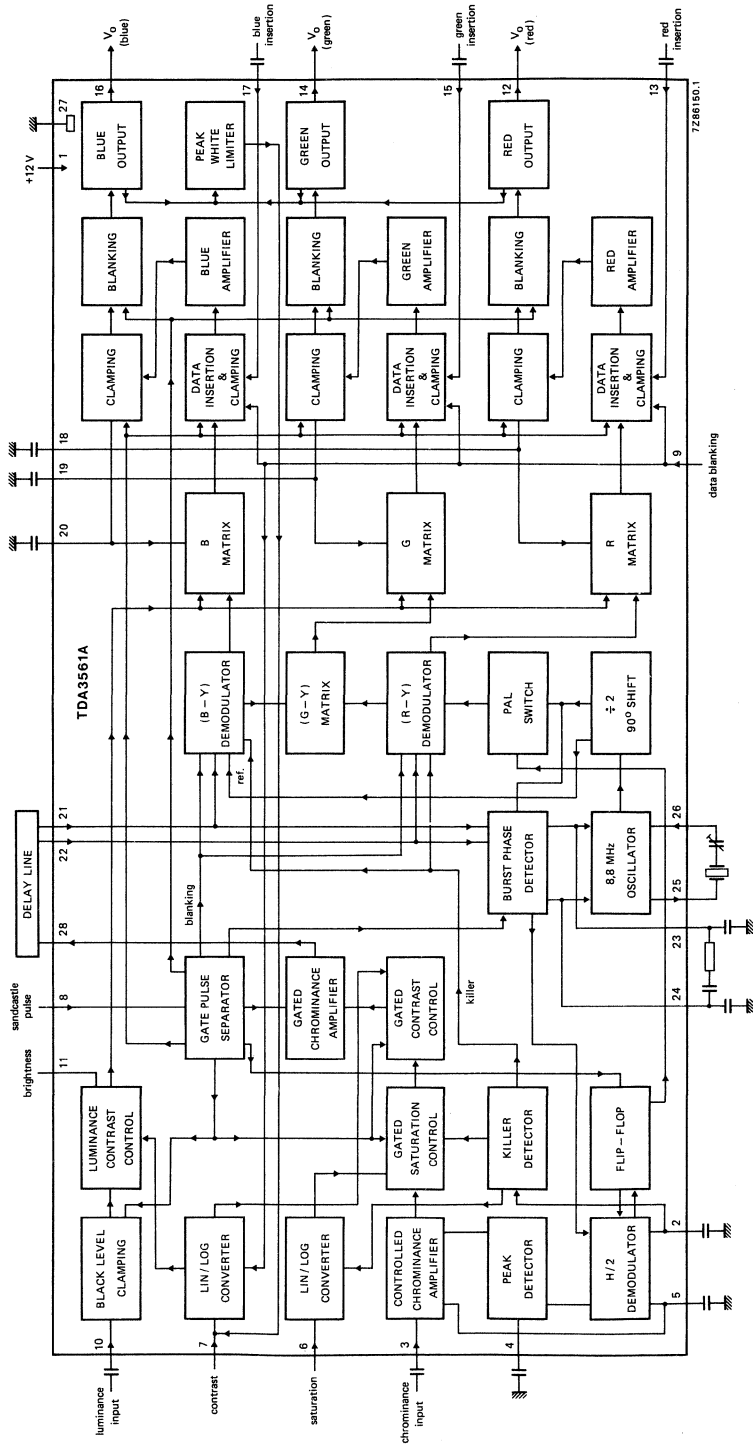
TDA3561A

DELAY LINE

luminance input
10
BLACK LEVEL CLAMPING
LUMINANCE CONTRAST CONTROL
brightness
11

contrast
7
LIN/LOG CONVERTER

saturation
6
LIN/LOG CONVERTER

chrominance input
3
CONTROLLED CHROMINANCE AMPLIFIER
GATED SATURATION CONTROL
GATED CONTRAST CONTROL

4
PEAK DETECTOR
KILLER DETECTOR
killer

FLIP-FLOP
H/2 DEMODULATOR
5
2

sandcastle pulse
8
GATE PULSE SEPARATOR
GATED CHROMINANCE AMPLIFIER
blanking
28
22
21

BURST PHASE DETECTOR
8,8 MHz OSCILLATOR
24
23
25
26

(B − Y) DEMODULATOR
ref.
(G − Y) MATRIX
(R − Y) DEMODULATOR
PAL SWITCH
÷ 2 90° SHIFT

20
19
18
B MATRIX
G MATRIX
R MATRIX
9
data blanking

CLAMPING
DATA INSERTION & CLAMPING
CLAMPING
DATA INSERTION & CLAMPING
CLAMPING
DATA INSERTION & CLAMPING

BLANKING
BLUE AMPLIFIER
BLANKING
GREEN AMPLIFIER
BLANKING
RED AMPLIFIER

+12 V
1
27
BLUE OUTPUT
16
$V_O$ (blue)
PEAK WHITE LIMITER
17
blue insertion
GREEN OUTPUT
14
$V_O$ (green)
15
green insertion
RED OUTPUT
12
$V_O$ (red)
13
red insertion

7Z86150.1